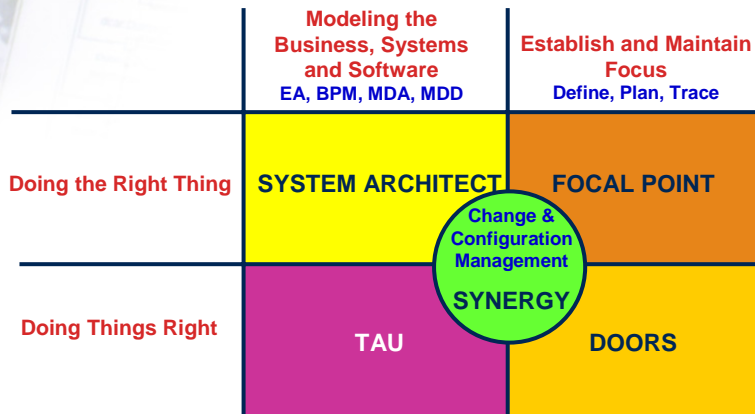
|  | Modeling the Business, Systems and Software EA, BPM, MDA, MDD | Establish and Maintain Focus Define, Plan, Trace |
|---|---|---|
| Doing the Right Thing | SYSTEM ARCHITECT | FOCAL POINT |
| Doing Things Right | TAU | DOORS |

Change & Configuration Management
SYNERGY